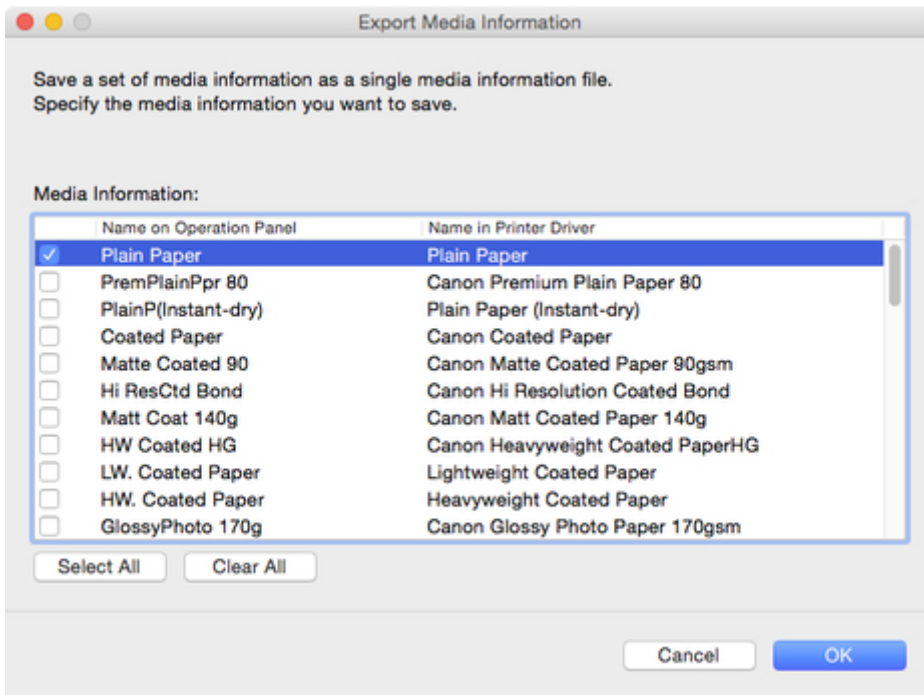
Export Media Information

Save a set of media information as a single media information file.
Specify the media information you want to save.

Media Information:

| | Name on Operation Panel | Name in Printer Driver |
|---|---|---|
| ✓ | Plain Paper | Plain Paper |
| | PremPlainPpr 80 | Canon Premium Plain Paper 80 |
| | PlainP(Instant-dry) | Plain Paper (Instant-dry) |
| | Coated Paper | Canon Coated Paper |
| | Matte Coated 90 | Canon Matte Coated Paper 90gsm |
| | Hi ResCtd Bond | Canon Hi Resolution Coated Bond |
| | Matt Coat 140g | Canon Matt Coated Paper 140g |
| | HW Coated HG | Canon Heavyweight Coated PaperHG |
| | LW. Coated Paper | Lightweight Coated Paper |
| | HW. Coated Paper | Heavyweight Coated Paper |
| | GlossyPhoto 170g | Canon Glossy Photo Paper 170gsm |

Select All Clear All

Cancel OK